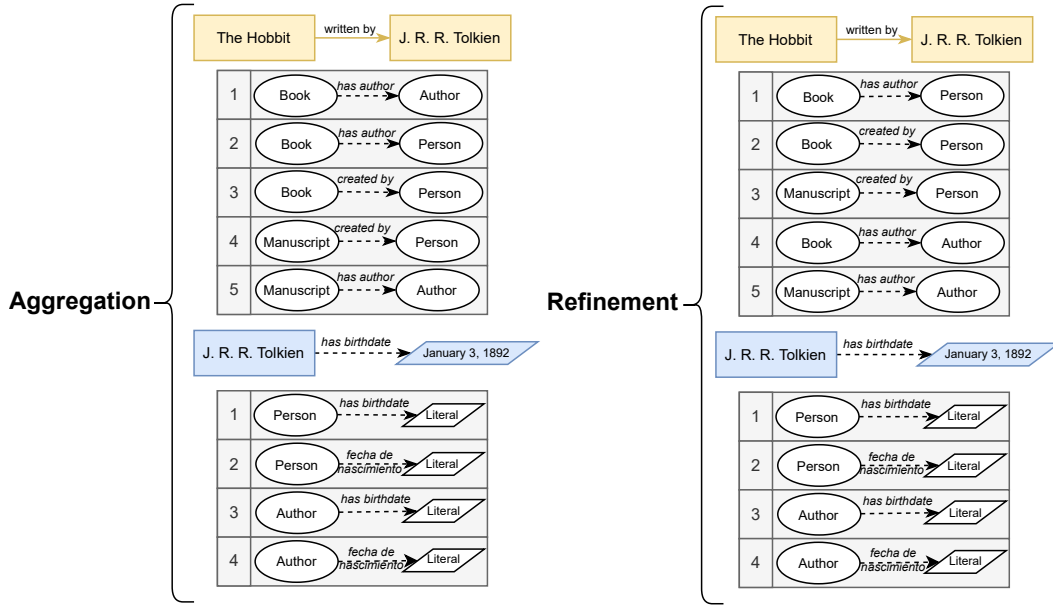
Aggregation

The Hobbit written by J. R. R. Tolkien

| | |
|---|---|
| 1 | Book has author Author |
| 2 | Book has author Person |
| 3 | Book created by Person |
| 4 | Manuscript created by Person |
| 5 | Manuscript has author Author |

J. R. R. Tolkien has birthdate January 3, 1892

| | |
|---|---|
| 1 | Person has birthdate Literal |
| 2 | Person fecha de nascimiento Literal |
| 3 | Author has birthdate Literal |
| 4 | Author fecha de nascimiento Literal |

Refinement

The Hobbit written by J. R. R. Tolkien

| | |
|---|---|
| 1 | Book has author Person |
| 2 | Book created by Person |
| 3 | Manuscript created by Person |
| 4 | Book has author Author |
| 5 | Manuscript has author Author |

J. R. R. Tolkien has birthdate January 3, 1892

| | |
|---|---|
| 1 | Person has birthdate Literal |
| 2 | Person fecha de nascimiento Literal |
| 3 | Author has birthdate Literal |
| 4 | Author fecha de nascimiento Literal |